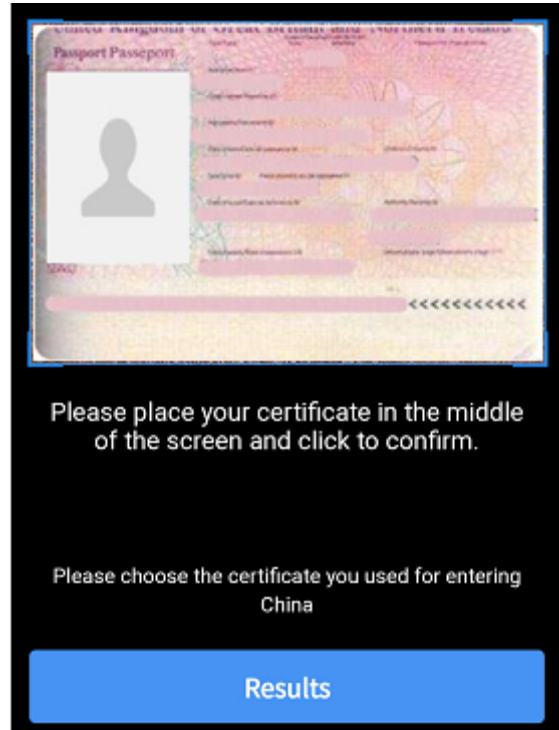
United Kingdom of Great Britain and Northern Ireland
Passport Passeport
<<<<<<<<<<<<

Please place your certificate in the middle of the screen and click to confirm.

Please choose the certificate you used for entering China

Results